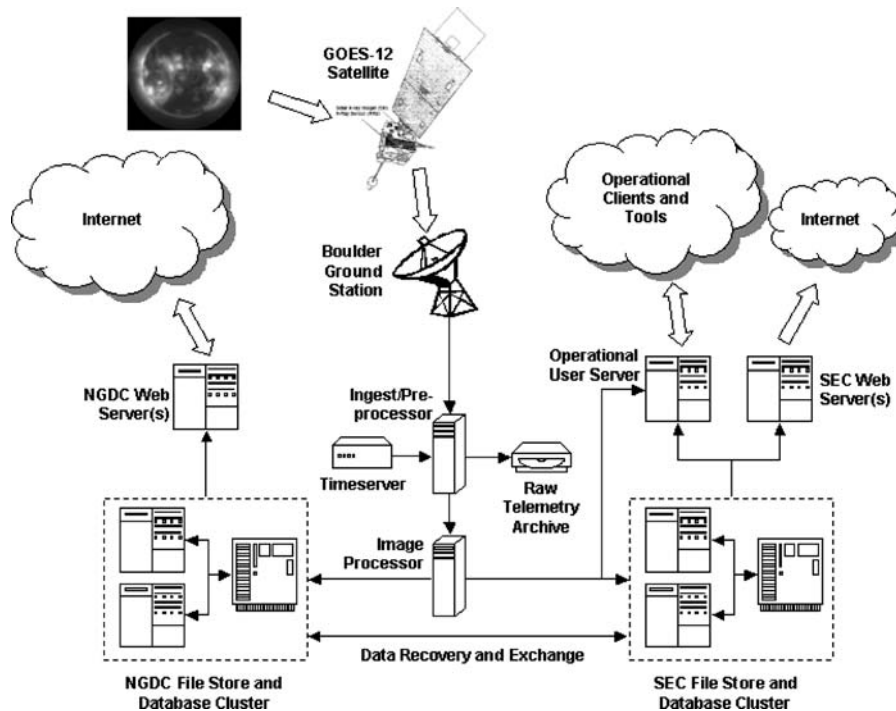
GOES-12 Satellite

Internet

Boulder Ground Station

Operational Clients and Tools

Internet

NGDC Web Server(s)

Ingest/Preprocessor

Operational User Server

SEC Web Server(s)

Timeserver

Raw Telemetry Archive

Image Processor

Data Recovery and Exchange

NGDC File Store and Database Cluster

SEC File Store and Database Cluster